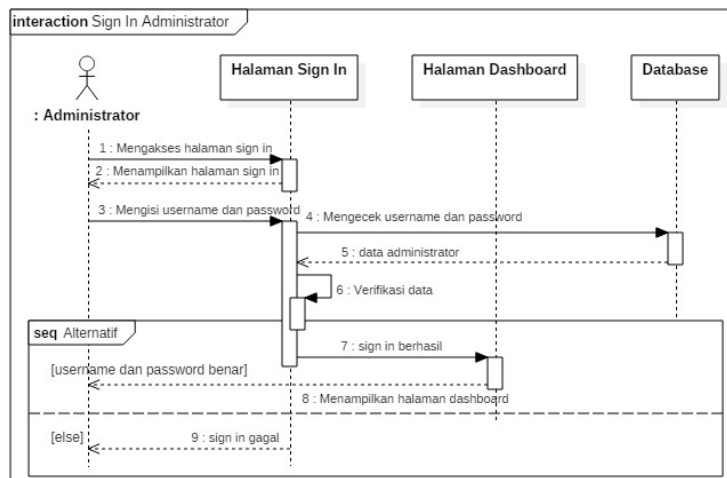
interaction Sign In Administrator

: Administrator

Halaman Sign In

Halaman Dashboard

Database

1 : Mengakses halaman sign in

2 : Menampilkan halaman sign in

3 : Mengisi username dan password

4 : Mengecek username dan password

5 : data administrator

6 : Verifikasi data

seq Alternatif

7 : sign in berhasil

[username dan password benar]

8 : Menampilkan halaman dashboard

[else]

9 : sign in gagal